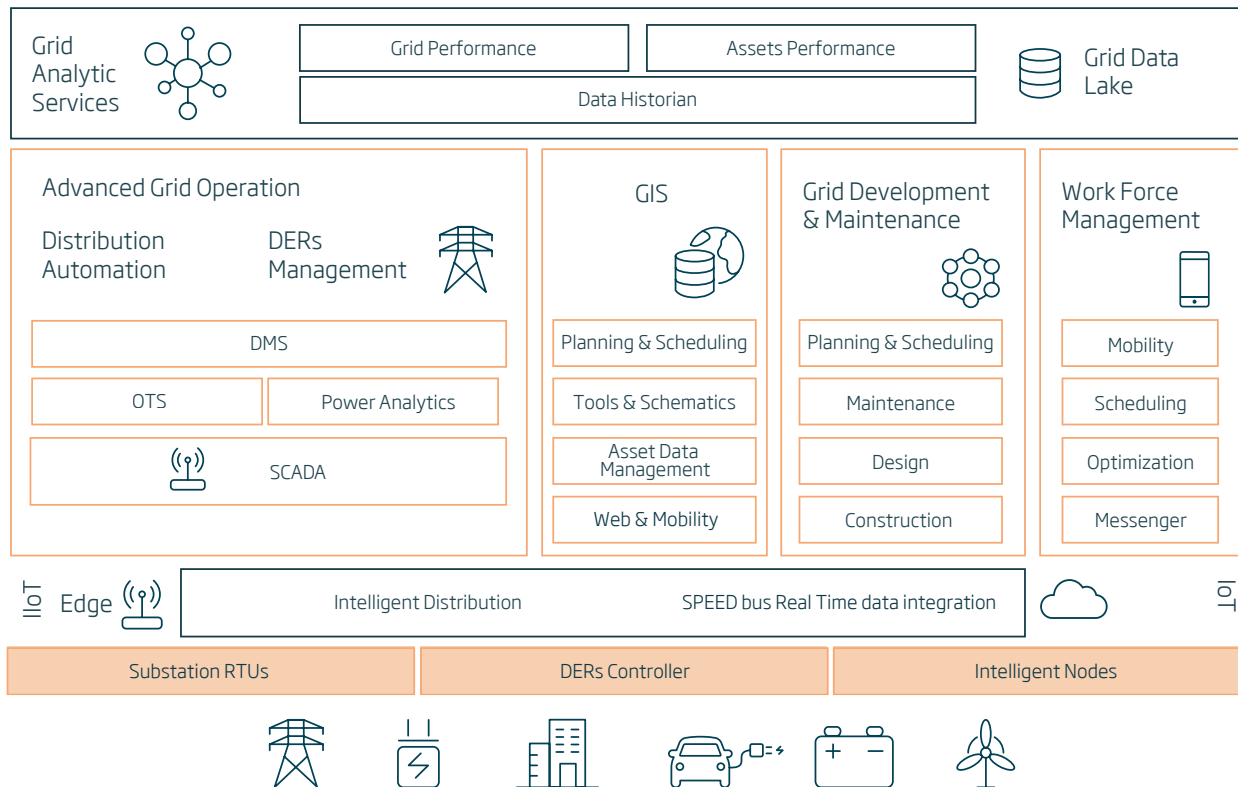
Grid Analytic Services

Grid Performance

Assets Performance

Data Historian

Grid Data Lake

Advanced Grid Operation

Distribution Automation

DERs Management

DMS

OTS

Power Analytics

SCADA

GIS

Planning & Scheduling

Tools & Schematics

Asset Data Management

Web & Mobility

Grid Development & Maintenance

Planning & Scheduling

Maintenance

Design

Construction

Work Force Management

Mobility

Scheduling

Optimization

Messenger

IIoT

Edge

Intelligent Distribution

SPEED bus Real Time data integration

IoT

Substation RTUs

DERs Controller

Intelligent Nodes